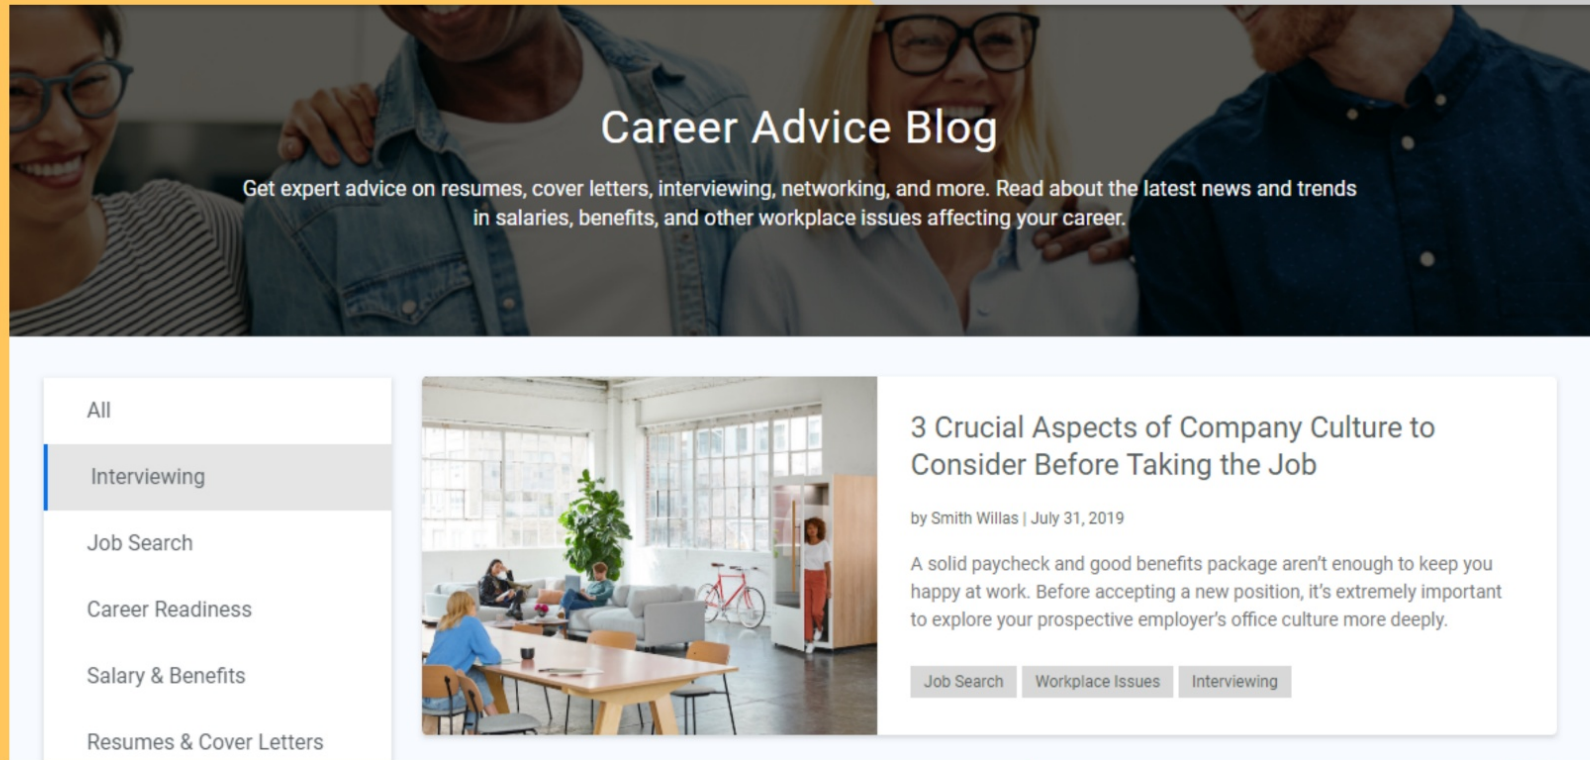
Career Advice Blog

Get expert advice on resumes, cover letters, interviewing, networking, and more. Read about the latest news and trends in salaries, benefits, and other workplace issues affecting your career.

All

Interviewing

Job Search

Career Readiness

Salary & Benefits

Resumes & Cover Letters

3 Crucial Aspects of Company Culture to Consider Before Taking the Job

by Smith Willas | July 31, 2019

A solid paycheck and good benefits package aren't enough to keep you happy at work. Before accepting a new position, it's extremely important to explore your prospective employer's office culture more deeply.

Job Search
Workplace Issues
Interviewing